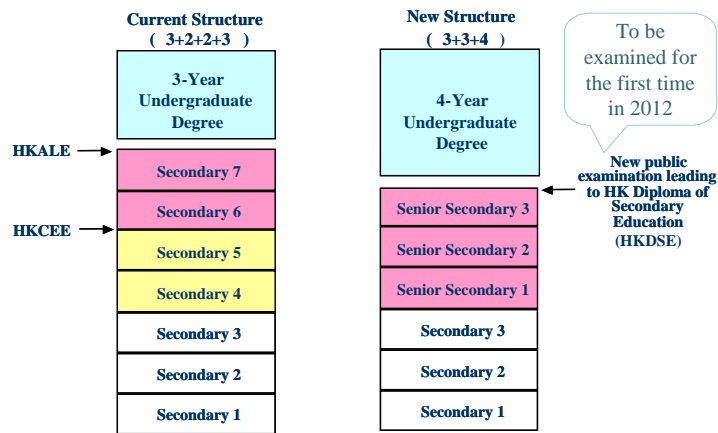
Current Structure
( 3+2+2+3 )

3-Year Undergraduate Degree

HKALE

Secondary 7

Secondary 6

HKCEE

Secondary 5

Secondary 4

Secondary 3

Secondary 2

Secondary 1

New Structure
( 3+3+4 )

4-Year Undergraduate Degree

To be examined for the first time in 2012

New public examination leading to HK Diploma of Secondary Education (HKDSE)

Senior Secondary 3

Senior Secondary 2

Senior Secondary 1

Secondary 3

Secondary 2

Secondary 1